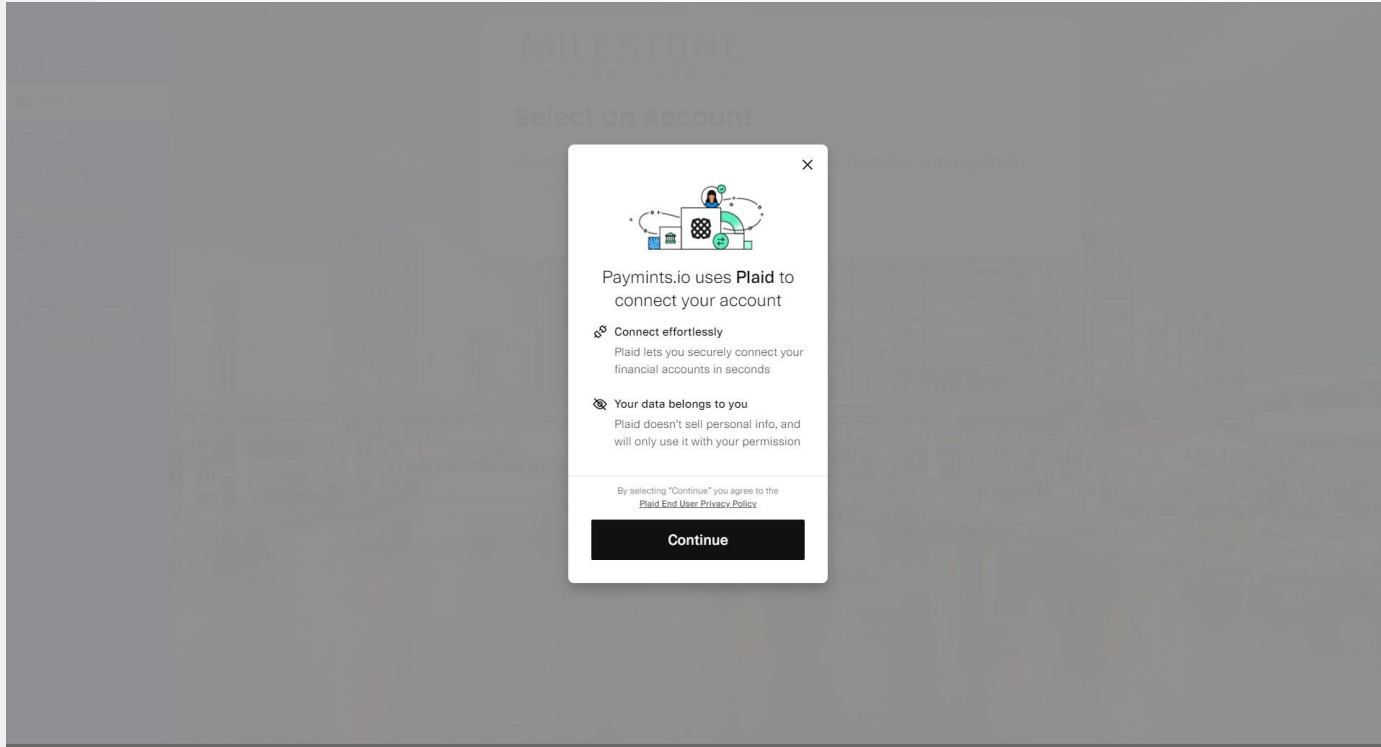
MILESTONE

Select an Account

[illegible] transfer money from

×

Paymints.io uses **Plaid** to connect your account

Connect effortlessly
Plaid lets you securely connect your financial accounts in seconds

Your data belongs to you
Plaid doesn't sell personal info, and will only use it with your permission

By selecting "Continue" you agree to the Plaid End User Privacy Policy

Continue